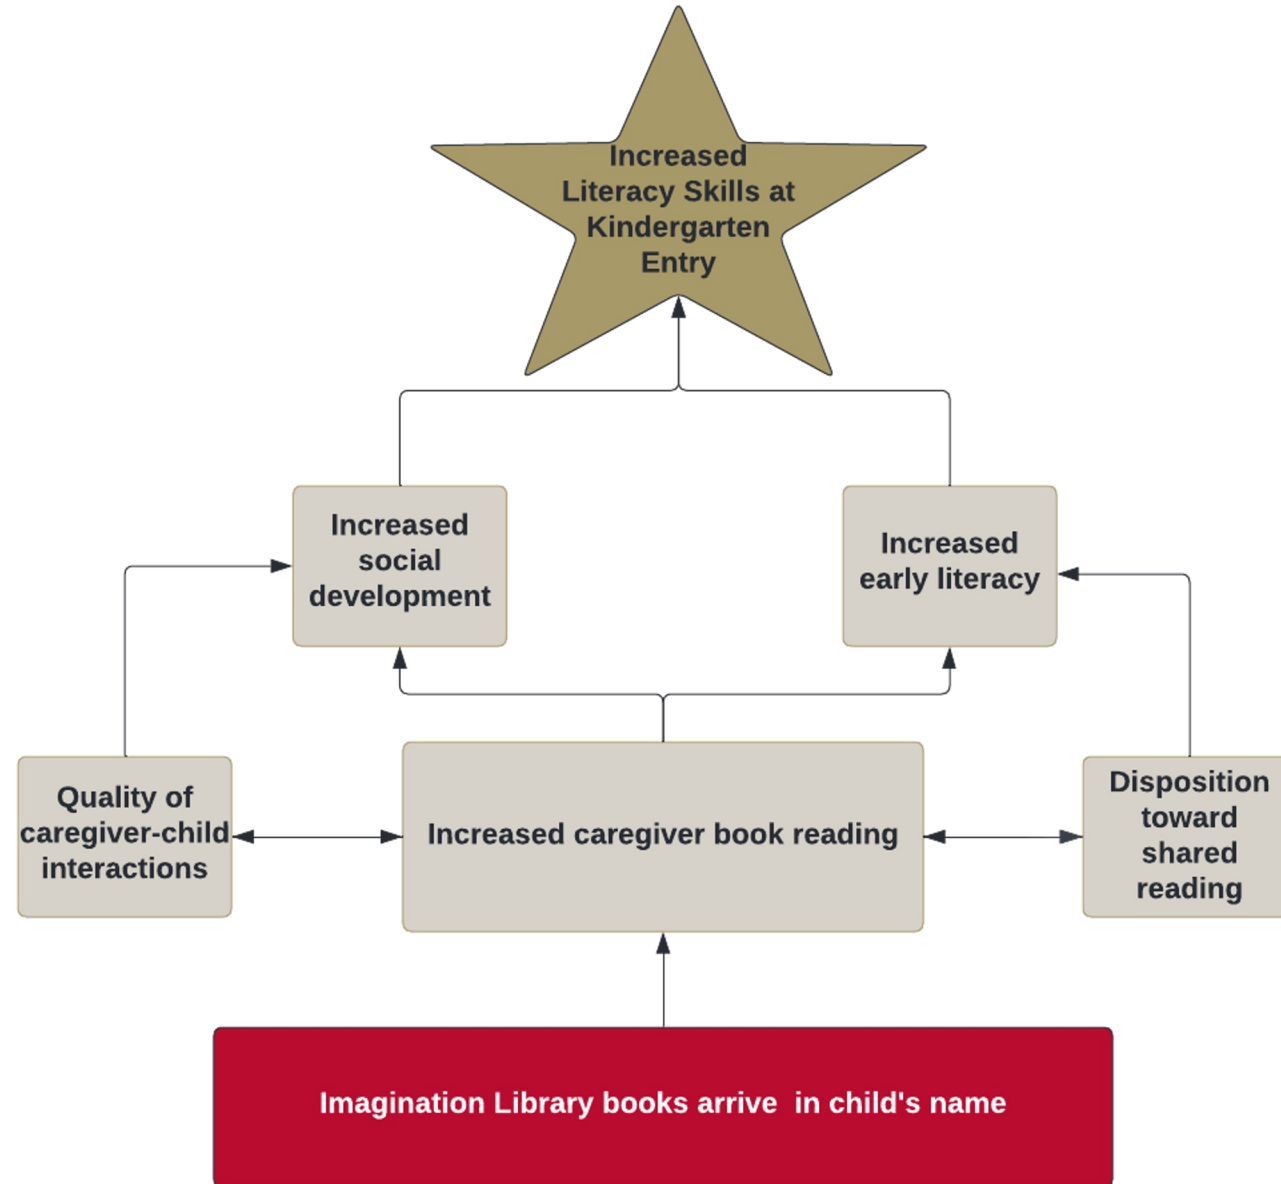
Increased Literacy Skills at Kindergarten Entry

Increased social development

Increased early literacy

Quality of caregiver-child interactions

Increased caregiver book reading

Disposition toward shared reading

Imagination Library books arrive in child's name